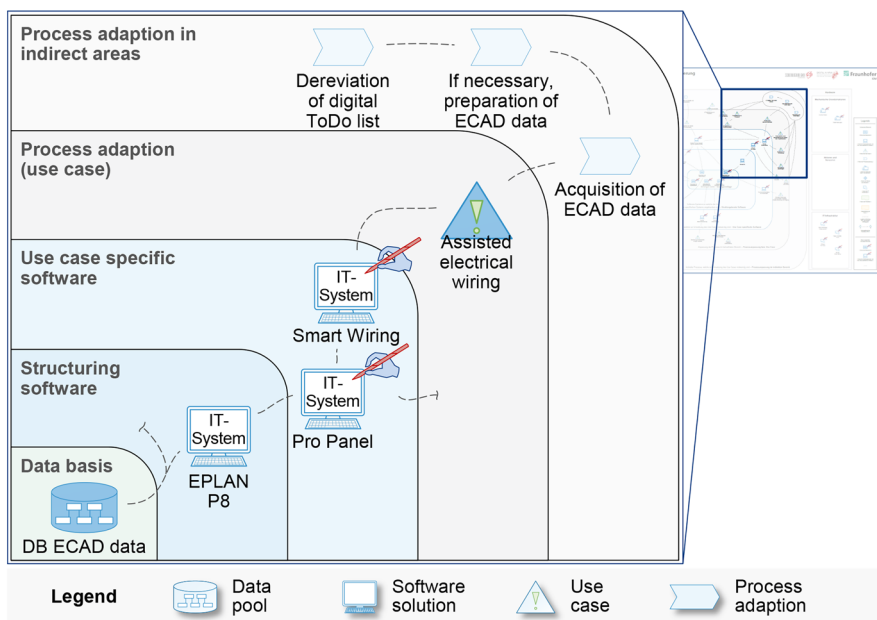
Process adaption in indirect areas

Dereviation of digital ToDo list

If necessary, preparation of ECAD data

Process adaption (use case)

Acquisition of ECAD data

Assisted electrical wiring

Use case specific software

IT-System

Smart Wiring

Structuring software

IT-System

Pro Panel

IT-System

EPLAN P8

Data basis

DB ECAD data

Legend

Data pool

Software solution

Use case

Process adaption